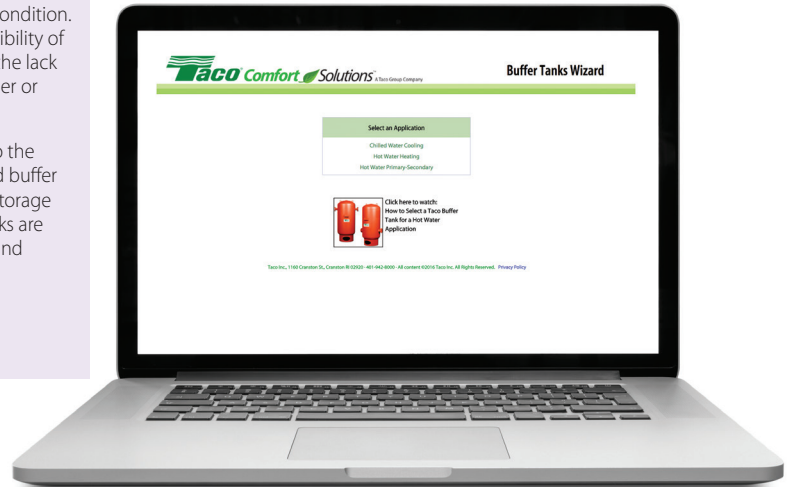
ondition.
ibility of
he lack
er or

o the
d buffer
torage
ks are
nd

Taco Comfort Solutions A Taco Group Company

Buffer Tanks Wizard

Select an Application

Chilled Water Cooling

Hot Water Heating

Hot Water Primary-Secondary

Click here to watch:
How to Select a Taco Buffer Tank for a Hot Water Application

Taco Inc., 1160 Cranston St., Cranston RI 02920 · 401-942-8000 · All content ©2016 Taco Inc. All Rights Reserved. Privacy Policy